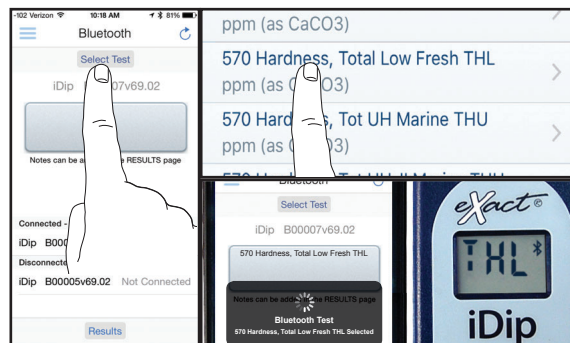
-102 Verizon 10:18 AM 81%
Bluetooth
Select Test
iDip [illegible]07v69.02
Notes can be ad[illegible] RESULTS page
Connected -
iDip B000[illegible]
Disconnecte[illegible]
iDip B00005v69.02 Not Connected
Results

ppm (as CaCO3)
570 Hardness, Total Low Fresh THL
ppm (as C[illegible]O3)
570 Hard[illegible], Tot UH Marine THU
ppm (as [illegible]3)

Bluetooth
Select Test
iDip B00007v69.02
570 Hardness, Total Low Fresh THL
Notes can be add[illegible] RESULTS page
Bluetooth Test
570 Hardness, Total Low Fresh THL Selected

eXact®
THL
iDip